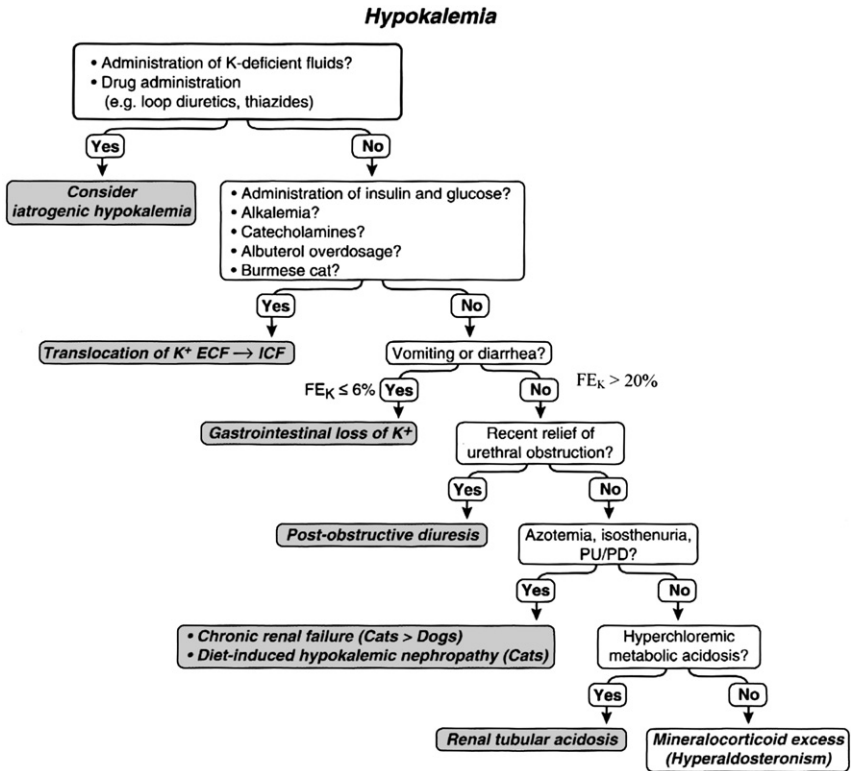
**Hypokalemia**

• Administration of K-deficient fluids?
• Drug administration (e.g. loop diuretics, thiazides)

Yes

No

Consider iatrogenic hypokalemia

• Administration of insulin and glucose?
• Alkalemia?
• Catecholamines?
• Albuterol overdosage?
• Burmese cat?

Yes

No

Translocation of $K^+$ ECF $\rightarrow$ ICF

Vomiting or diarrhea?

$FE_K \leq 6\%$ Yes

No

$FE_K > 20\%$

Gastrointestinal loss of $K^+$

Recent relief of urethral obstruction?

Yes

No

Post-obstructive diuresis

Azotemia, isosthenuria, PU/PD?

Yes

No

• Chronic renal failure (Cats > Dogs)
• Diet-induced hypokalemic nephropathy (Cats)

Hyperchloremic metabolic acidosis?

Yes

No

Renal tubular acidosis

Mineralocorticoid excess (Hyperaldosteronism)